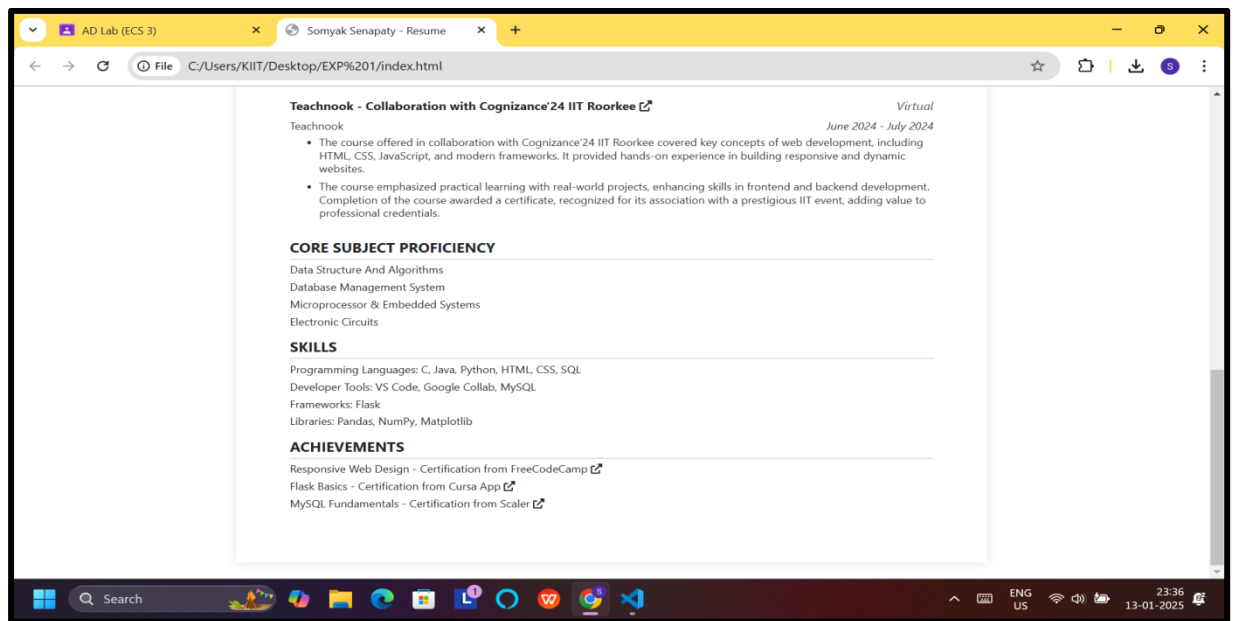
AD Lab (ECS 3)
Somyak Senapaty - Resume
File C:/Users/KIIT/Desktop/EXP%201/index.html

Teachnook - Collaboration with Cognizance'24 IIT Roorkee
Virtual
Teachnook
June 2024 - July 2024

- The course offered in collaboration with Cognizance'24 IIT Roorkee covered key concepts of web development, including HTML, CSS, JavaScript, and modern frameworks. It provided hands-on experience in building responsive and dynamic websites.
- The course emphasized practical learning with real-world projects, enhancing skills in frontend and backend development. Completion of the course awarded a certificate, recognized for its association with a prestigious IIT event, adding value to professional credentials.

CORE SUBJECT PROFICIENCY
Data Structure And Algorithms
Database Management System
Microprocessor & Embedded Systems
Electronic Circuits

SKILLS
Programming Languages: C, Java, Python, HTML, CSS, SQL
Developer Tools: VS Code, Google Collab, MySQL
Frameworks: Flask
Libraries: Pandas, NumPy, Matplotlib

ACHIEVEMENTS
Responsive Web Design - Certification from FreeCodeCamp
Flask Basics - Certification from Cursa App
MySQL Fundamentals - Certification from Scaler

Search
ENG
US
23:36
13-01-2025